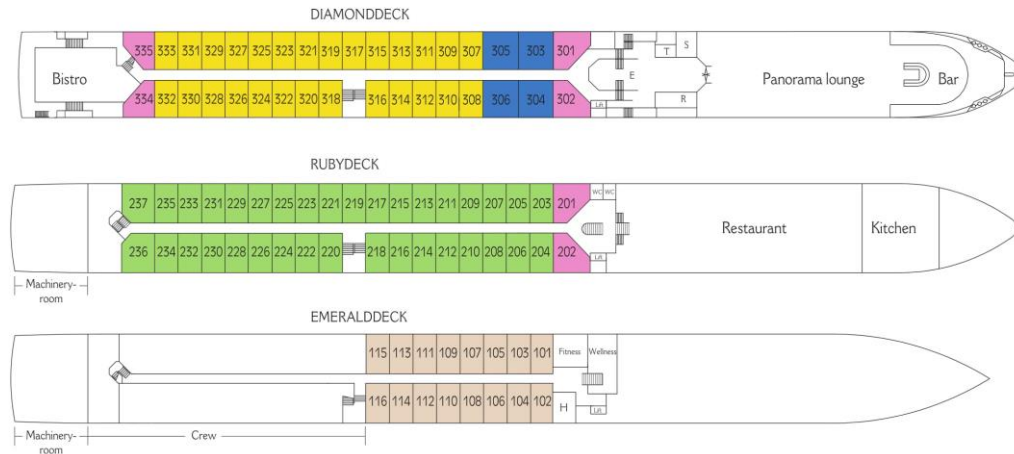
DIAMONDDECK

Bistro

335 333 331 329 327 325 323 321 319 317 315 313 311 309 307 305 303 301

334 332 330 328 326 324 322 320 318 316 314 312 310 308 306 304 302

E

Lift

T S

R

Panorama lounge

Bar

RUBYDECK

237 235 233 231 229 227 225 223 221 219 217 215 213 211 209 207 205 203 201

236 234 232 230 228 226 224 222 220 218 216 214 212 210 208 206 204 202

WC WC

Lift

Restaurant

Kitchen

Machinery-room

EMERALDDECK

115 113 111 109 107 105 103 101

116 114 112 110 108 106 104 102

Fitness

Wellness

H

Lift

Machinery-room

Crew